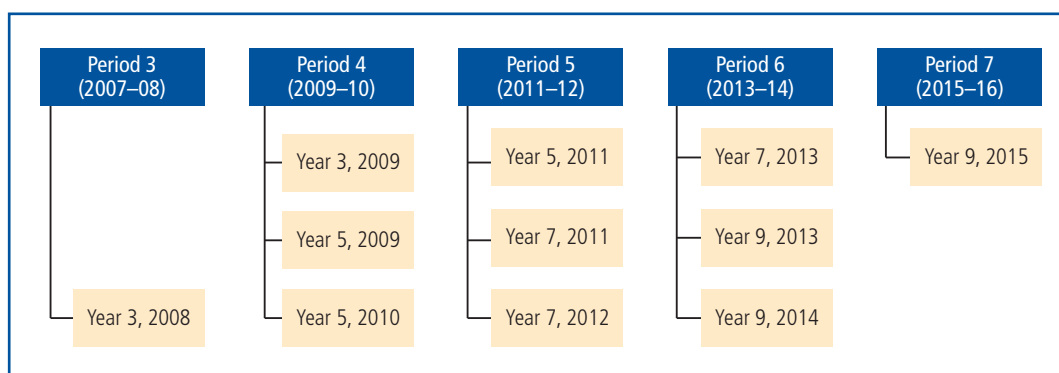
Period 3 (2007–08)

Year 3, 2008

Period 4 (2009–10)

Year 3, 2009

Year 5, 2009

Year 5, 2010

Period 5 (2011–12)

Year 5, 2011

Year 7, 2011

Year 7, 2012

Period 6 (2013–14)

Year 7, 2013

Year 9, 2013

Year 9, 2014

Period 7 (2015–16)

Year 9, 2015